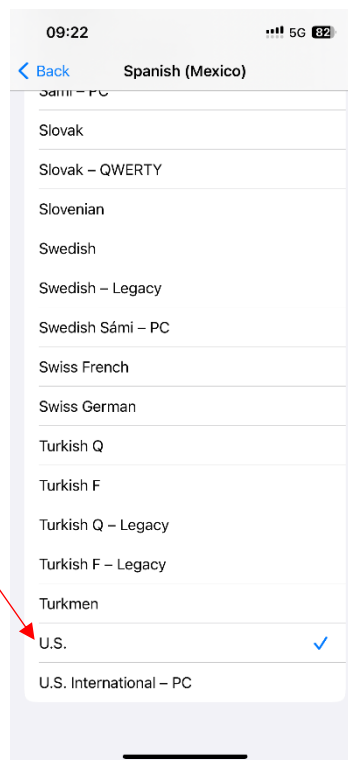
09:22
5G 82

Back
Spanish (Mexico)

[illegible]
Slovak
Slovak – QWERTY
Slovenian
Swedish
Swedish – Legacy
Swedish Sámi – PC
Swiss French
Swiss German
Turkish Q
Turkish F
Turkish Q – Legacy
Turkish F – Legacy
Turkmen
U.S.
U.S. International – PC